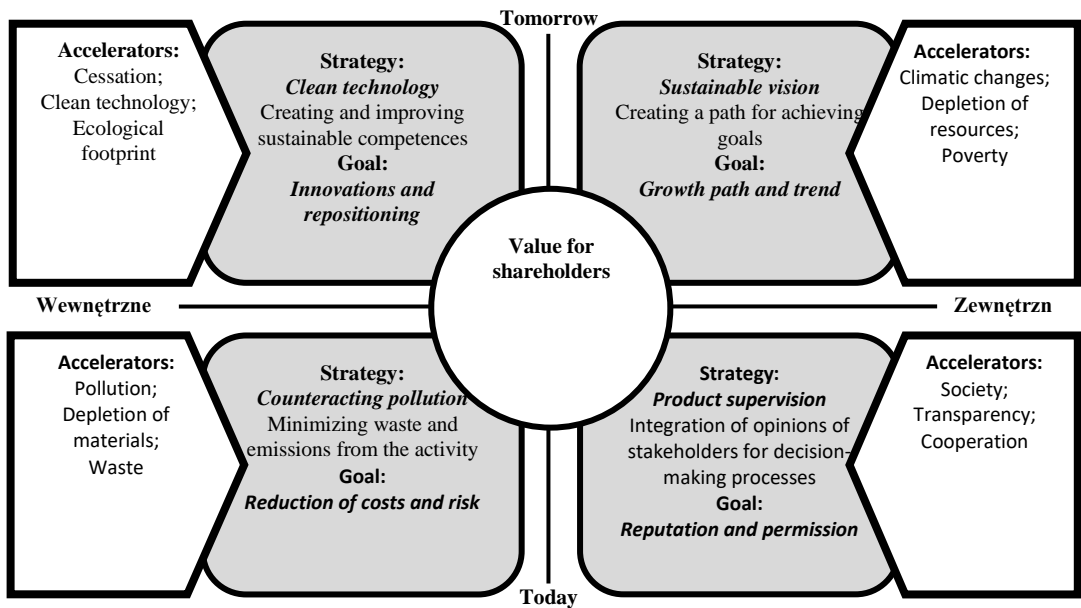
Tomorrow

Accelerators:
Cessation;
Clean technology;
Ecological footprint

Strategy:
Clean technology
Creating and improving sustainable competences
Goal:
Innovations and repositioning

Strategy:
Sustainable vision
Creating a path for achieving goals
Goal:
Growth path and trend

Accelerators:
Climatic changes;
Depletion of resources;
Poverty

Value for shareholders

Wewnętrzne

Zewnętrzn

Accelerators:
Pollution;
Depletion of materials;
Waste

Strategy:
Counteracting pollution
Minimizing waste and emissions from the activity
Goal:
Reduction of costs and risk

Strategy:
Product supervision
Integration of opinions of stakeholders for decision-making processes
Goal:
Reputation and permission

Accelerators:
Society;
Transparency;
Cooperation

Today